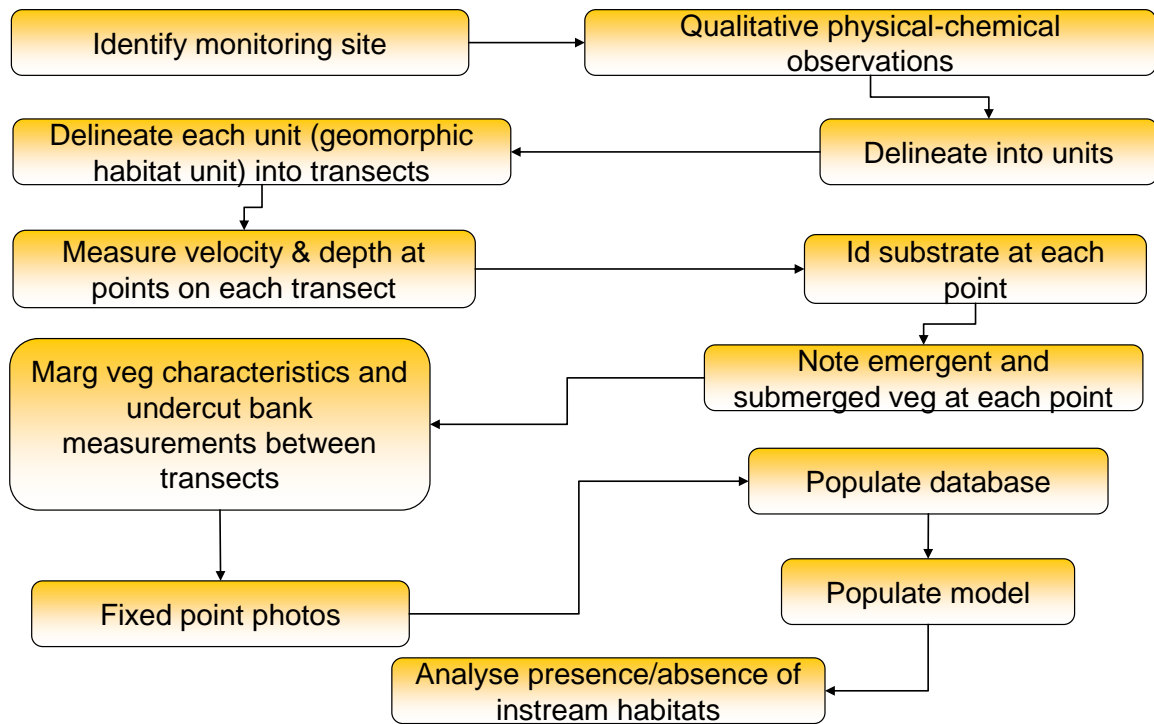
Identify monitoring site

Qualitative physical-chemical observations

Delineate into units

Delineate each unit (geomorphic habitat unit) into transects

Measure velocity & depth at points on each transect

Id substrate at each point

Note emergent and submerged veg at each point

Marg veg characteristics and undercut bank measurements between transects

Fixed point photos

Populate database

Populate model

Analyse presence/absence of instream habitats